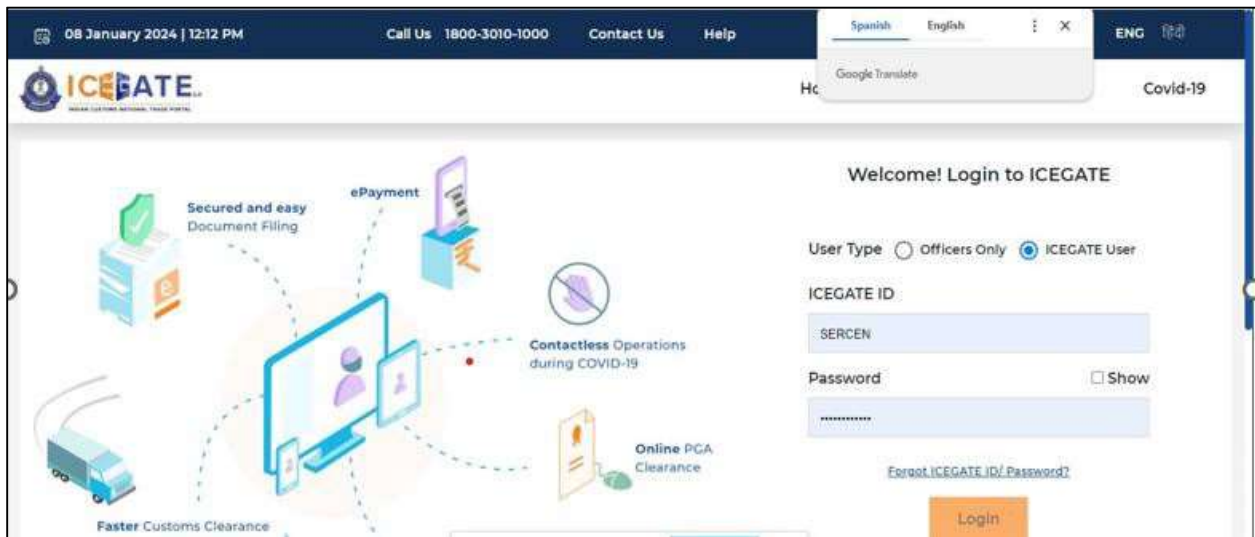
08 January 2024 | 12:12 PM Call Us 1800-3010-1000 Contact Us Help

Spanish English

Google Translate

ENG हिंदी

ICEGATE

INDIAN CUSTOMS NATIONAL TRADE PORTAL

Ho

Covid-19

Secured and easy Document Filing

ePayment

Contactless Operations during COVID-19

Online PGA Clearance

Faster Customs Clearance

Welcome! Login to ICEGATE

User Type Officers Only ICEGATE User

ICEGATE ID

SERCEN

Password

Show

............

Forgot ICEGATE ID/ Password?

Login